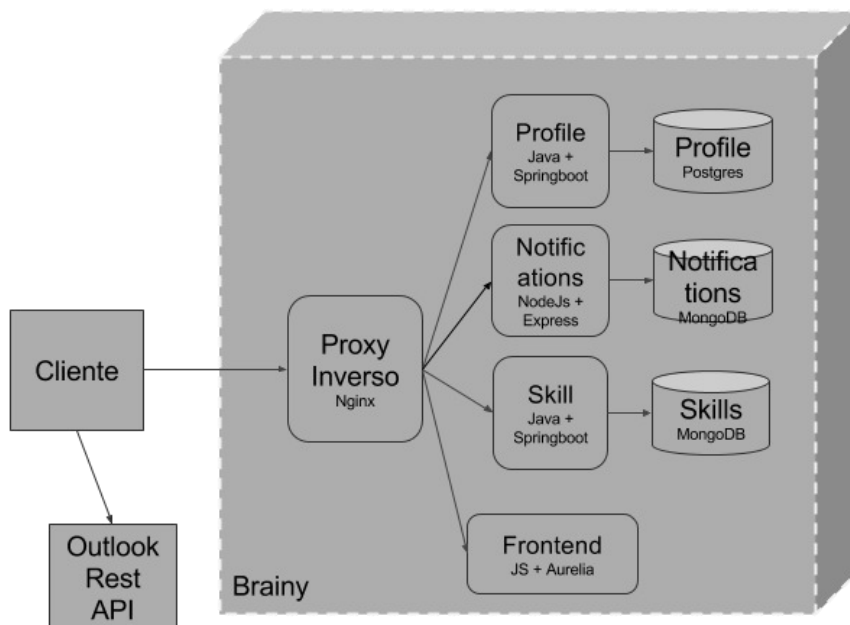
Cliente

Outlook Rest API

Proxy Inverso
Nginx

Profile
Java + Springboot

Profile
Postgres

Notific ations
NodeJs + Express

Notifica tions
MongoDB

Skill
Java + Springboot

Skills
MongoDB

Frontend
JS + Aurelia

Brainy